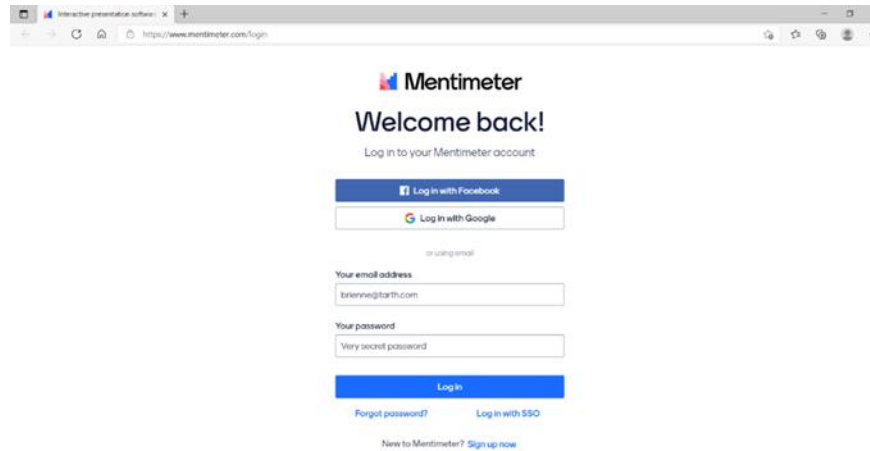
Interactive presentation software | ×

https://www.mentimeter.com/login

Mentimeter

Welcome back!

Log in to your Mentimeter account

Log in with Facebook

Log in with Google

or using email

Your email address

brienne@tarth.com

Your password

Very secret password

Log in

Forgot password?

Log in with SSO

New to Mentimeter? Sign up now